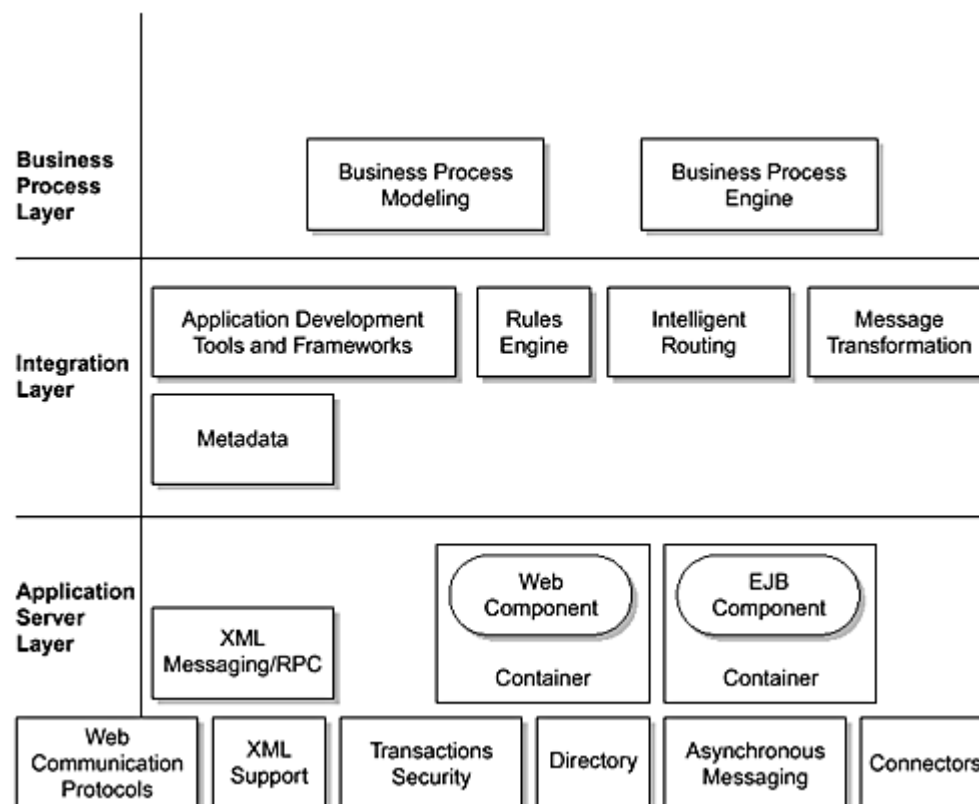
Business Process Layer

Business Process Modeling

Business Process Engine

Integration Layer

Application Development Tools and Frameworks

Rules Engine

Intelligent Routing

Message Transformation

Metadata

Application Server Layer

Web Component

Container

EJB Component

Container

XML Messaging/RPC

Web Communication Protocols

XML Support

Transactions Security

Directory

Asynchronous Messaging

Connectors